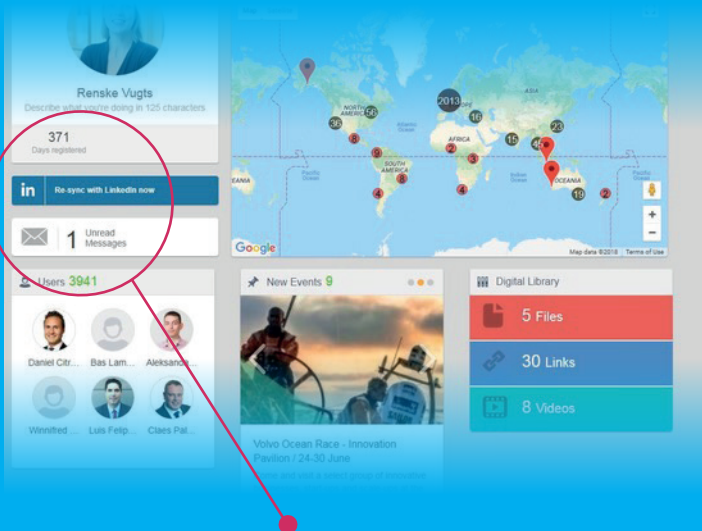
Renske Vugts
Describe what you're doing in 125 characters

371
Days registered

in Re-sync with LinkedIn now

1 Unread Messages

Users 3941

Daniel Citr... Bas Lam... Aleksand...

Winnifred ... Luis Felip... Claes Pal...

NORTH AMERICA 56 36 2013 16 AFRICA 15 23 46 8 9 2 3 SOUTH AMERICA 8 4 4 OCEANIA 19 2 EANIA

Atlantic Ocean
Pacific Ocean
Indian Ocean
Pacific Ocean

Google
Map data ©2018 Terms of Use

New Events 9

Volvo Ocean Race - Innovation Pavilion / 24-30 June

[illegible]

Digital Library

5 Files

30 Links

8 Videos